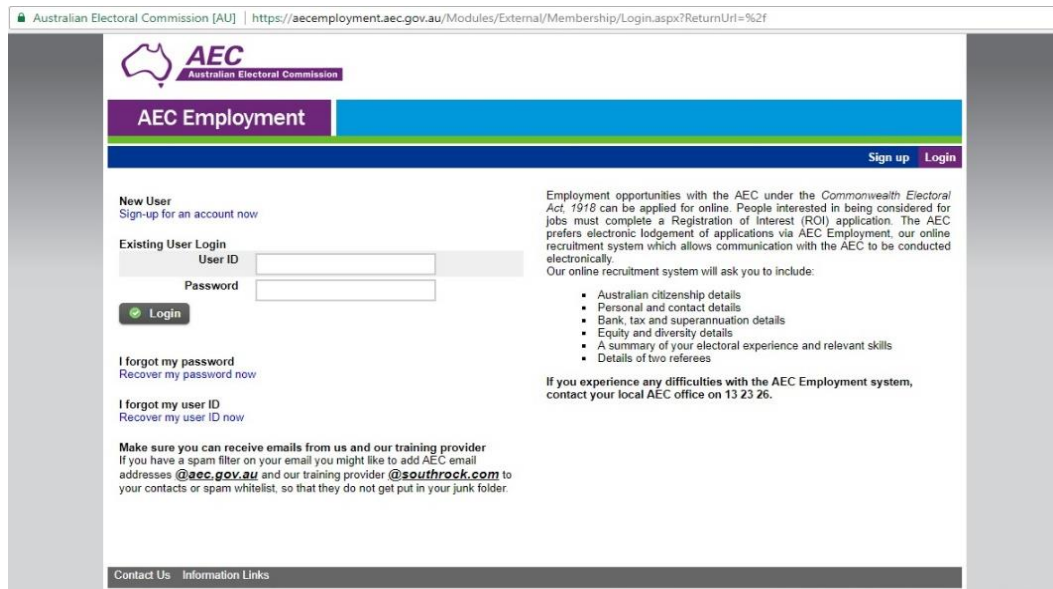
Australian Electoral Commission [AU] | https://aecemployment.aec.gov.au/Modules/External/Membership/Login.aspx?ReturnUrl=%2f

AEC
Australian Electoral Commission

AEC Employment

Sign up Login

New User
Sign-up for an account now

Existing User Login
User ID
Password
Login

I forgot my password
Recover my password now

I forgot my user ID
Recover my user ID now

Make sure you can receive emails from us and our training provider
If you have a spam filter on your email you might like to add AEC email addresses @aec.gov.au and our training provider @southrock.com to your contacts or spam whitelist, so that they do not get put in your junk folder.

Employment opportunities with the AEC under the Commonwealth Electoral Act, 1918 can be applied for online. People interested in being considered for jobs must complete a Registration of Interest (ROI) application. The AEC prefers electronic lodgement of applications via AEC Employment, our online recruitment system which allows communication with the AEC to be conducted electronically.
Our online recruitment system will ask you to include:

- Australian citizenship details
- Personal and contact details
- Bank, tax and superannuation details
- Equity and diversity details
- A summary of your electoral experience and relevant skills
- Details of two referees

If you experience any difficulties with the AEC Employment system, contact your local AEC office on 13 23 26.

Contact Us Information Links